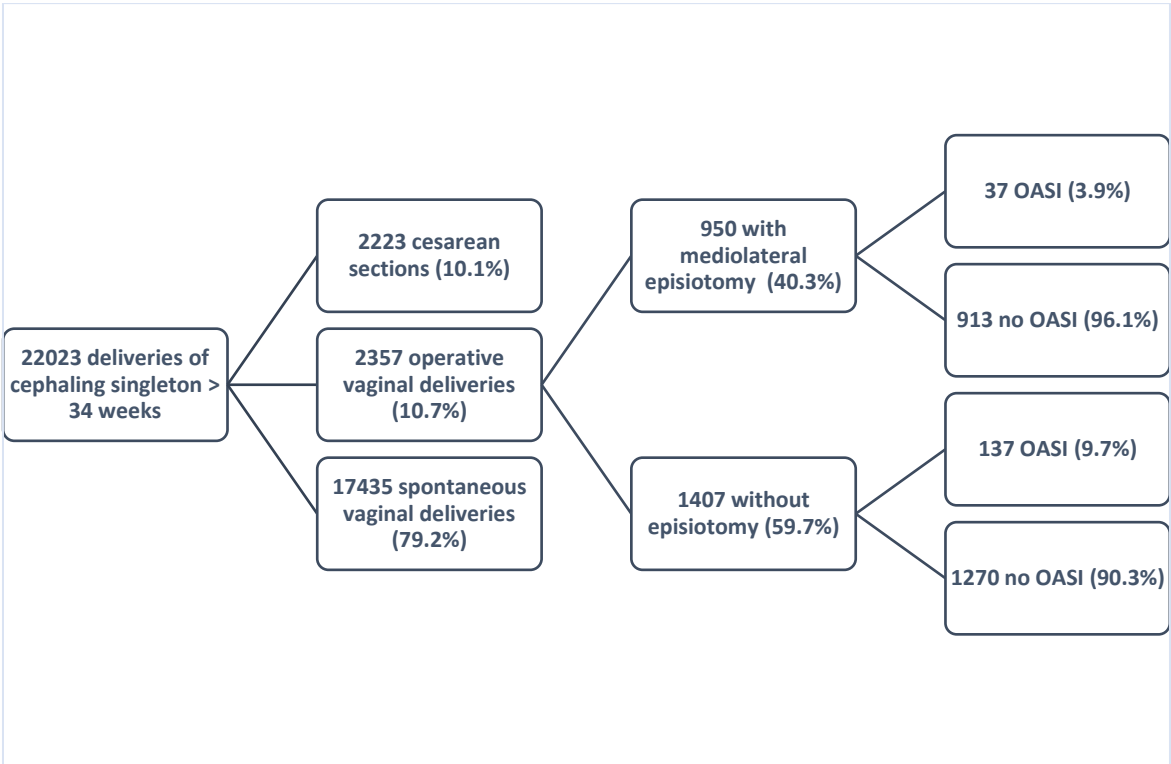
22023 deliveries of cephaling singleton > 34 weeks

2223 cesarean sections (10.1%)

2357 operative vaginal deliveries (10.7%)

17435 spontaneous vaginal deliveries (79.2%)

950 with mediolateral episiotomy (40.3%)

1407 without episiotomy (59.7%)

37 OASI (3.9%)

913 no OASI (96.1%)

137 OASI (9.7%)

1270 no OASI (90.3%)